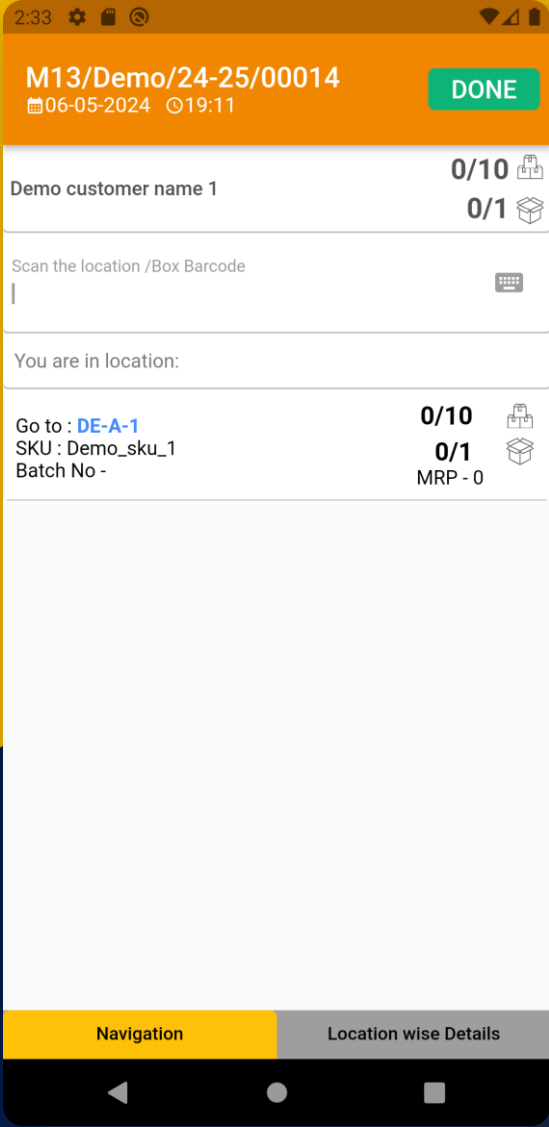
2:33

M13/Demo/24-25/00014
06-05-2024 19:11

DONE

Demo customer name 1
0/10
0/1

Scan the location /Box Barcode

You are in location:

Go to : DE-A-1
SKU : Demo_sku_1
Batch No -
0/10
0/1
MRP - 0

Navigation
Location wise Details